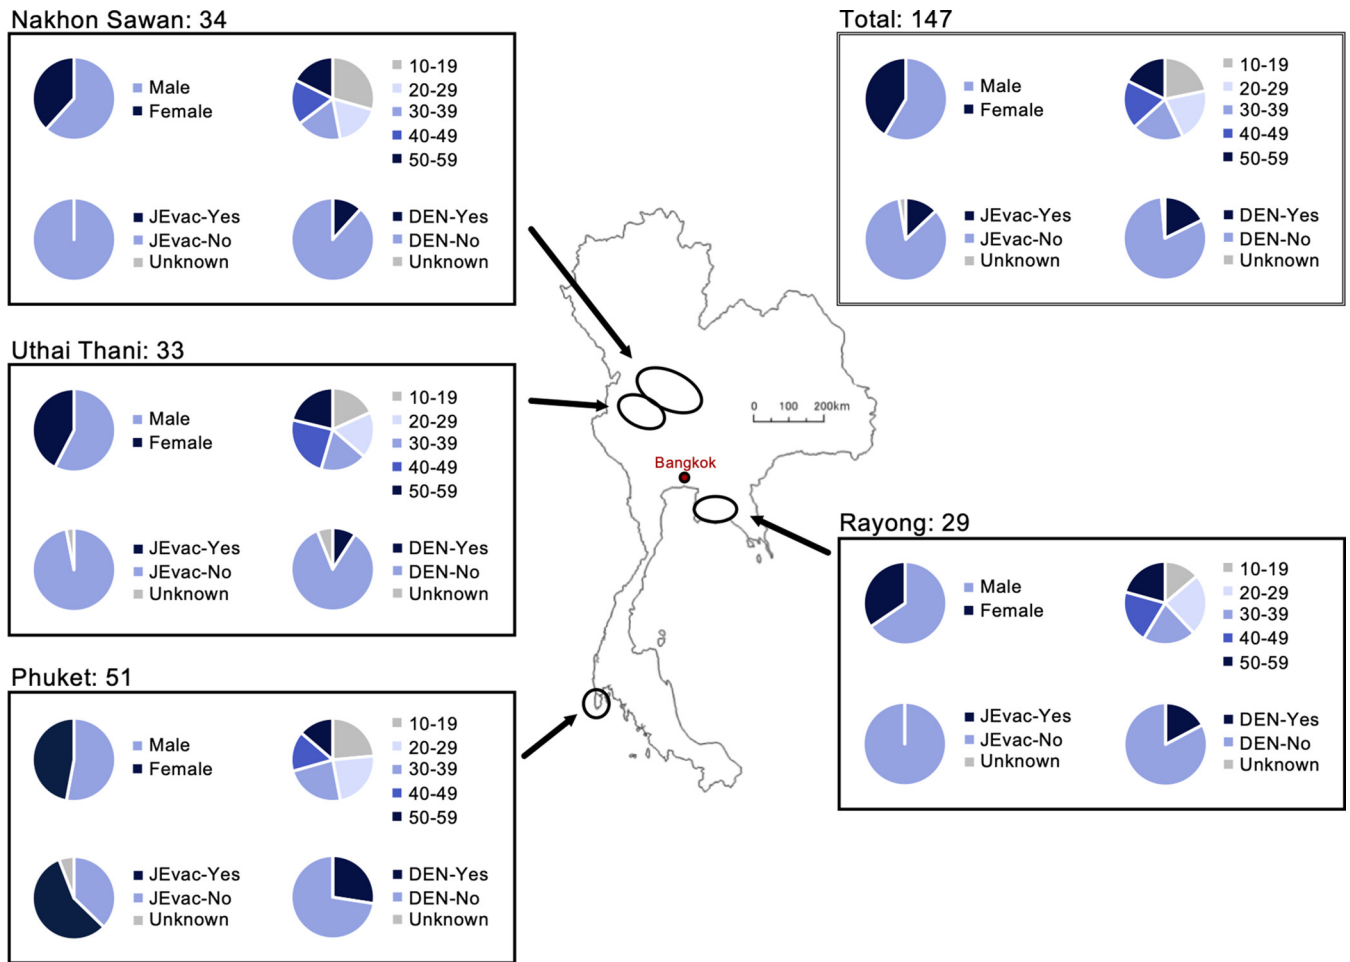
Nakhon Sawan: 34

Male
Female

10-19
20-29
30-39
40-49
50-59

JEvac-Yes
JEvac-No
Unknown

DEN-Yes
DEN-No
Unknown

Total: 147

Male
Female

10-19
20-29
30-39
40-49
50-59

JEvac-Yes
JEvac-No
Unknown

DEN-Yes
DEN-No
Unknown

Uthai Thani: 33

Male
Female

10-19
20-29
30-39
40-49
50-59

JEvac-Yes
JEvac-No
Unknown

DEN-Yes
DEN-No
Unknown

0 100 200km

Bangkok

Rayong: 29

Male
Female

10-19
20-29
30-39
40-49
50-59

JEvac-Yes
JEvac-No
Unknown

DEN-Yes
DEN-No
Unknown

Phuket: 51

Male
Female

10-19
20-29
30-39
40-49
50-59

JEvac-Yes
JEvac-No
Unknown

DEN-Yes
DEN-No
Unknown